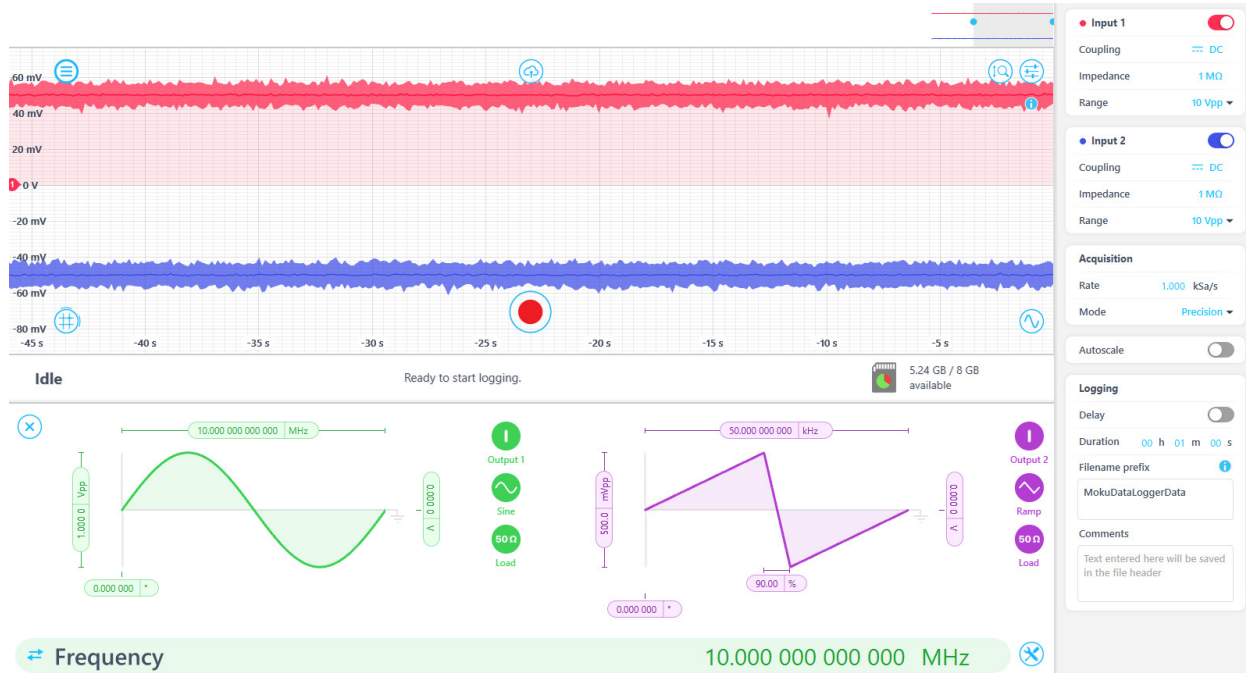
60 mV
40 mV
20 mV
1 0 V
-20 mV
-40 mV
-60 mV
-80 mV
-45 s
-40 s
-35 s
-30 s
-25 s
-20 s
-15 s
-10 s
-5 s

Idle

Ready to start logging.

5.24 GB / 8 GB available

10.000 000 000 000 MHz

1.000 0 Vpp

0.000 000 °

0.000 0 V

Output 1

Sine

50 Ω

Load

50.000 000 000 kHz

500.0 mVpp

90.00 %

0.000 000 °

0.000 0 V

Output 2

Ramp

50 Ω

Load

Frequency 10.000 000 000 000 MHz

Input 1
Coupling DC
Impedance 1 MΩ
Range 10 Vpp

Input 2
Coupling DC
Impedance 1 MΩ
Range 10 Vpp

Acquisition
Rate 1.000 kSa/s
Mode Precision

Autoscale

Logging
Delay
Duration 00 h 01 m 00 s
Filename prefix
MokuDataLoggerData
Comments
Text entered here will be saved in the file header